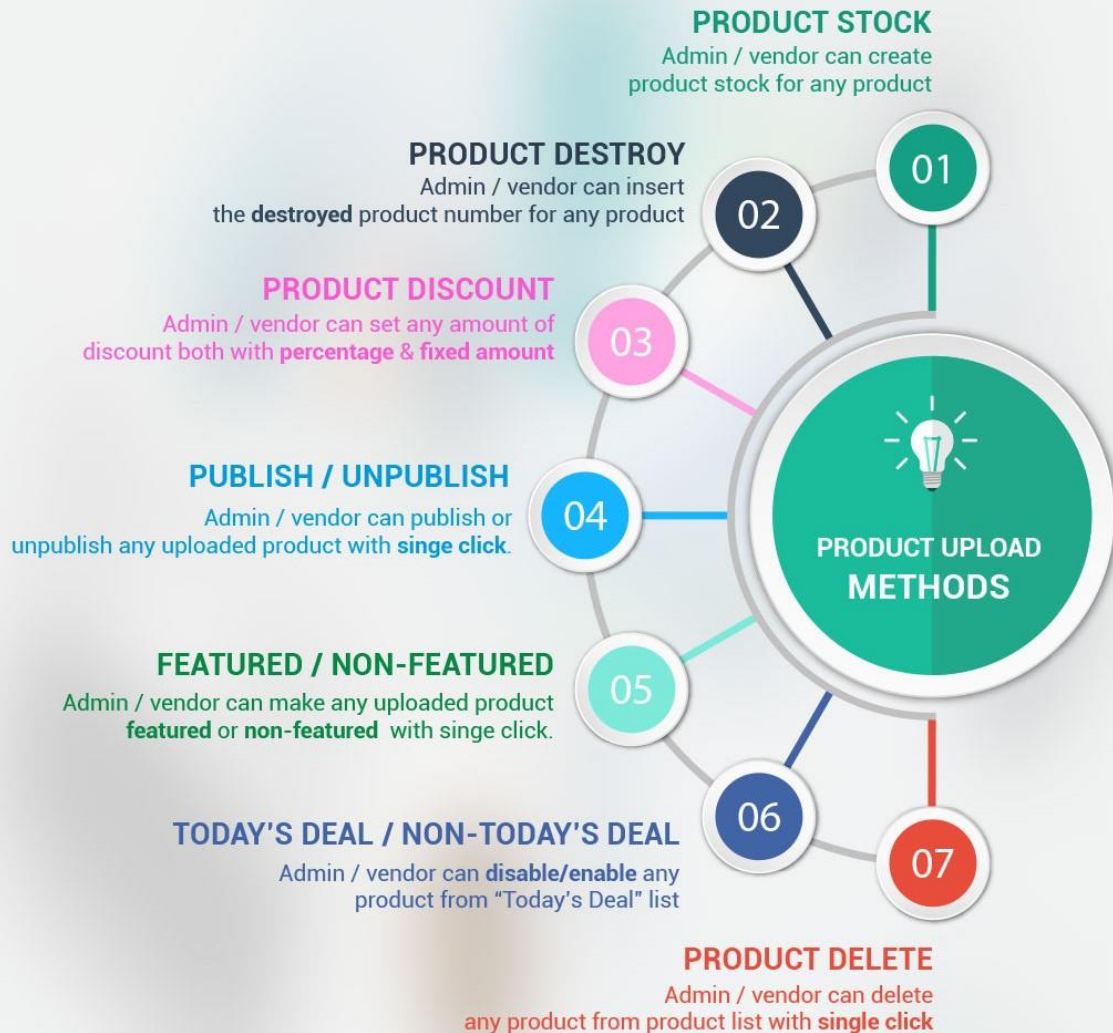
PRODUCT STOCK
Admin / vendor can create product stock for any product

PRODUCT DESTROY
Admin / vendor can insert the destroyed product number for any product

PRODUCT DISCOUNT
Admin / vendor can set any amount of discount both with percentage & fixed amount

PUBLISH / UNPUBLISH
Admin / vendor can publish or unpublish any uploaded product with singe click.

FEATURED / NON-FEATURED
Admin / vendor can make any uploaded product featured or non-featured with singe click.

TODAY'S DEAL / NON-TODAY'S DEAL
Admin / vendor can disable/enable any product from "Today's Deal" list

PRODUCT DELETE
Admin / vendor can delete any product from product list with single click

01
02
03
04
05
06
07

PRODUCT UPLOAD
METHODS